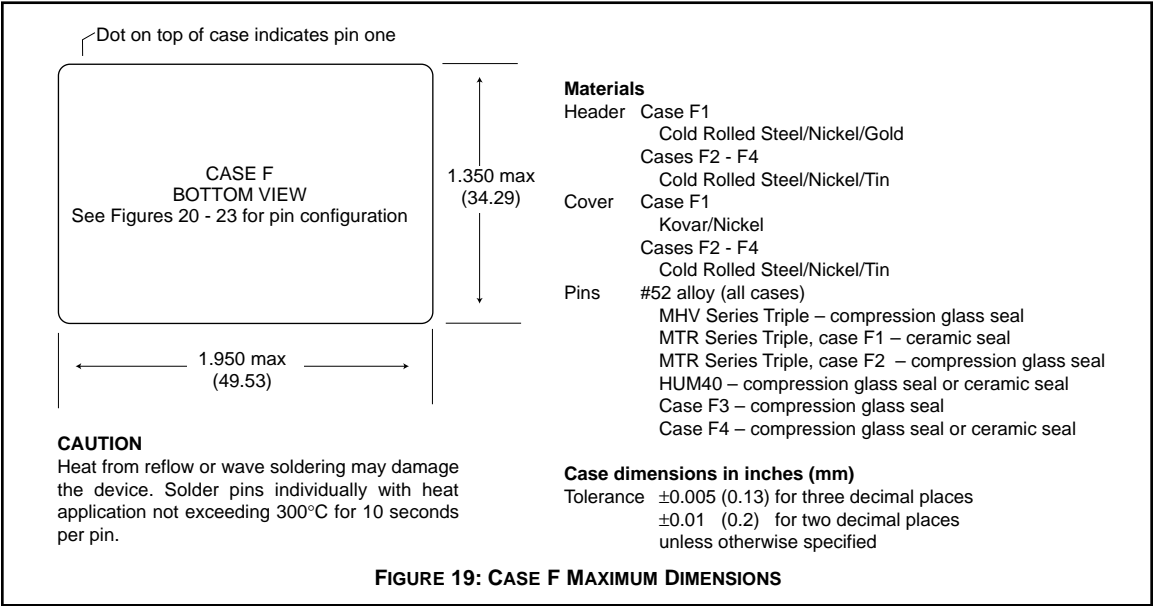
Dot on top of case indicates pin one

CASE F
BOTTOM VIEW
See Figures 20 - 23 for pin configuration

1.350 max
(34.29)

1.950 max
(49.53)

Materials
Header Case F1
Cold Rolled Steel/Nickel/Gold
Cases F2 - F4
Cold Rolled Steel/Nickel/Tin
Cover Case F1
Kovar/Nickel
Cases F2 - F4
Cold Rolled Steel/Nickel/Tin
Pins #52 alloy (all cases)
MHV Series Triple – compression glass seal
MTR Series Triple, case F1 – ceramic seal
MTR Series Triple, case F2 – compression glass seal
HUM40 – compression glass seal or ceramic seal
Case F3 – compression glass seal
Case F4 – compression glass seal or ceramic seal

CAUTION
Heat from reflow or wave soldering may damage the device. Solder pins individually with heat application not exceeding 300°C for 10 seconds per pin.

Case dimensions in inches (mm)
Tolerance $\pm$0.005 (0.13) for three decimal places
$\pm$0.01 (0.2) for two decimal places
unless otherwise specified

FIGURE 19: CASE F MAXIMUM DIMENSIONS